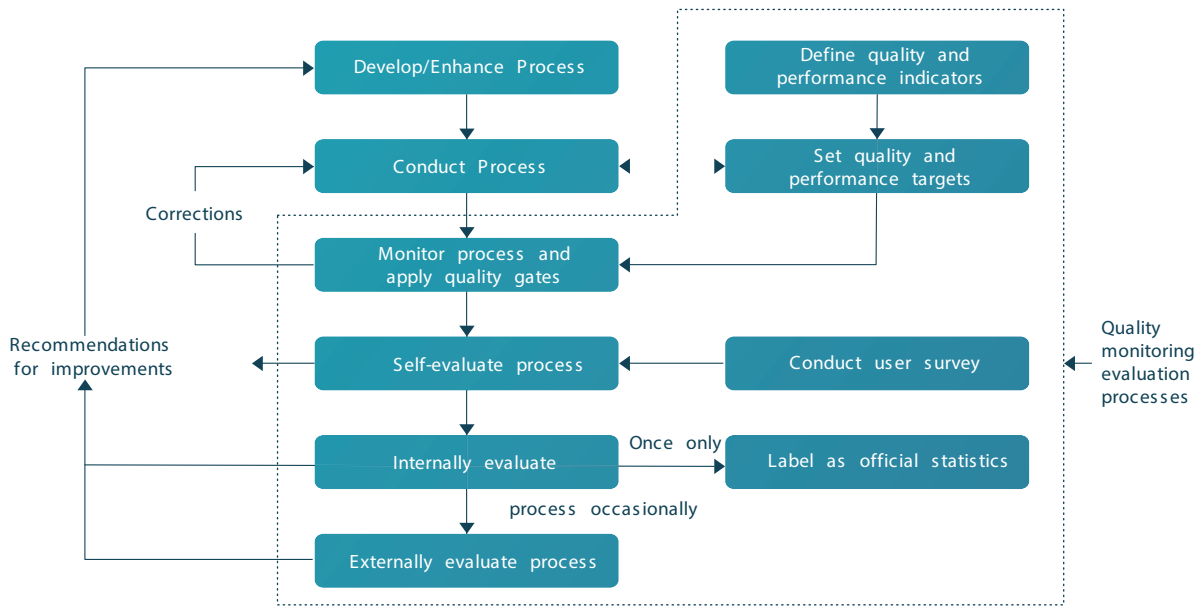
Develop/Enhance Process

Define quality and performance indicators

Conduct Process

Set quality and performance targets

Corrections

Monitor process and apply quality gates

Recommendations for improvements

Self-evaluate process

Conduct user survey

Quality monitoring evaluation processes

Internally evaluate

Once only

Label as official statistics

process occasionally

Externally evaluate process